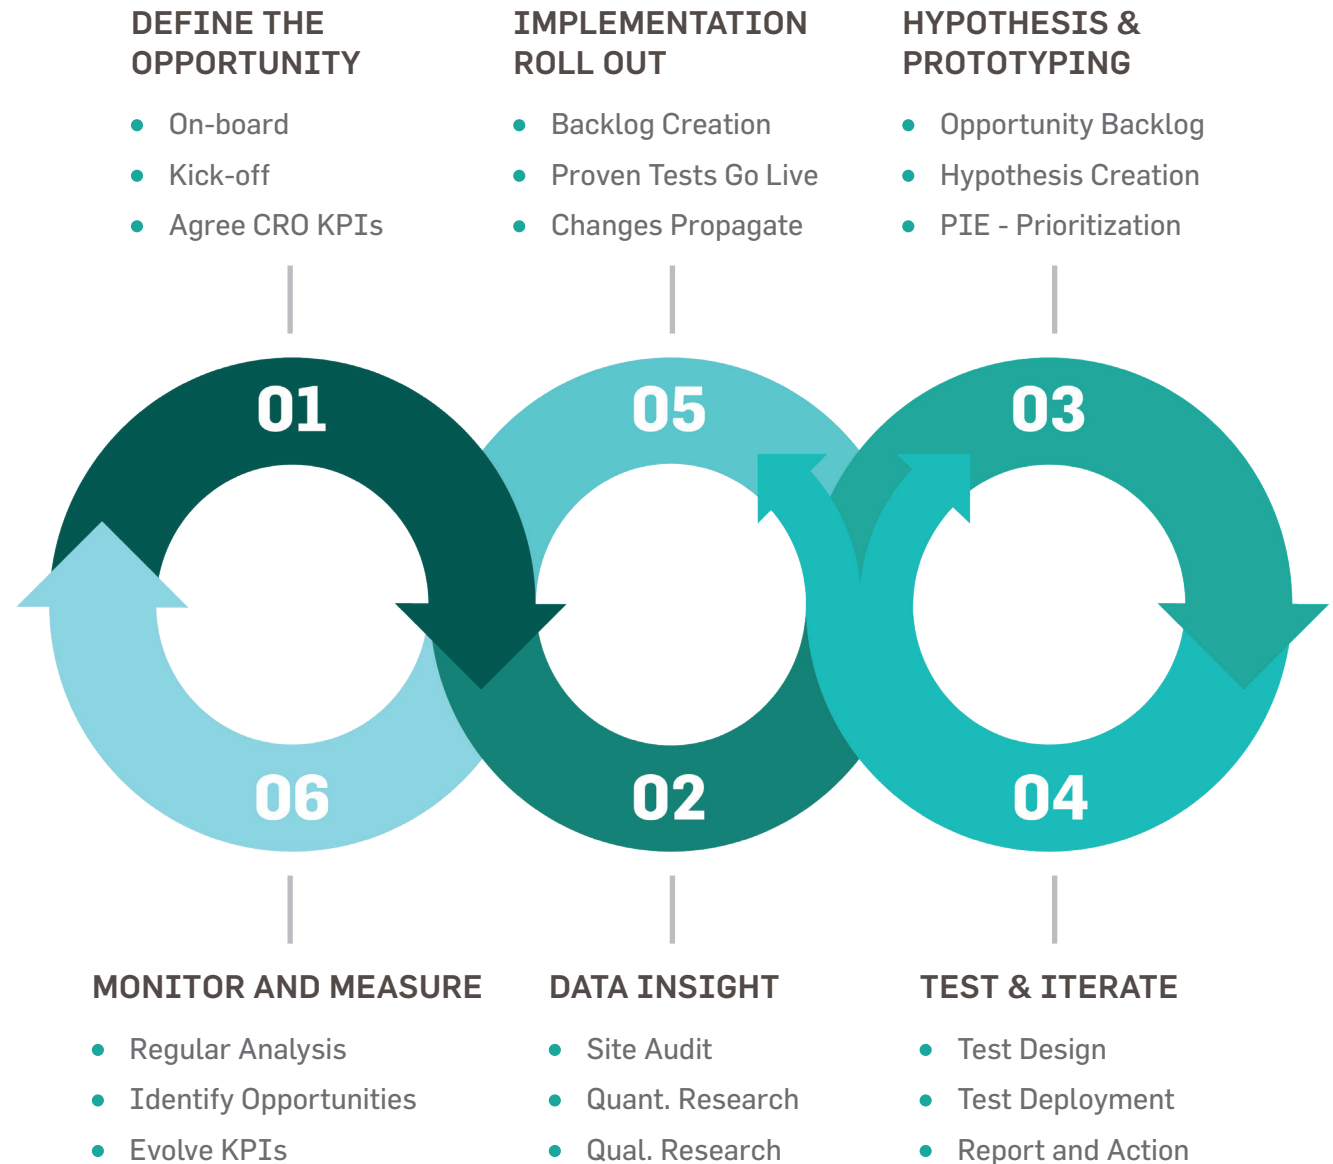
DEFINE THE OPPORTUNITY

- On-board
- Kick-off
- Agree CRO KPIs

IMPLEMENTATION ROLL OUT

- Backlog Creation
- Proven Tests Go Live
- Changes Propagate

HYPOTHESIS & PROTOTYPING

- Opportunity Backlog
- Hypothesis Creation
- PIE - Prioritization

01

05

03

06

02

04

MONITOR AND MEASURE

- Regular Analysis
- Identify Opportunities
- Evolve KPIs

DATA INSIGHT

- Site Audit
- Quant. Research
- Qual. Research

TEST & ITERATE

- Test Design
- Test Deployment
- Report and Action